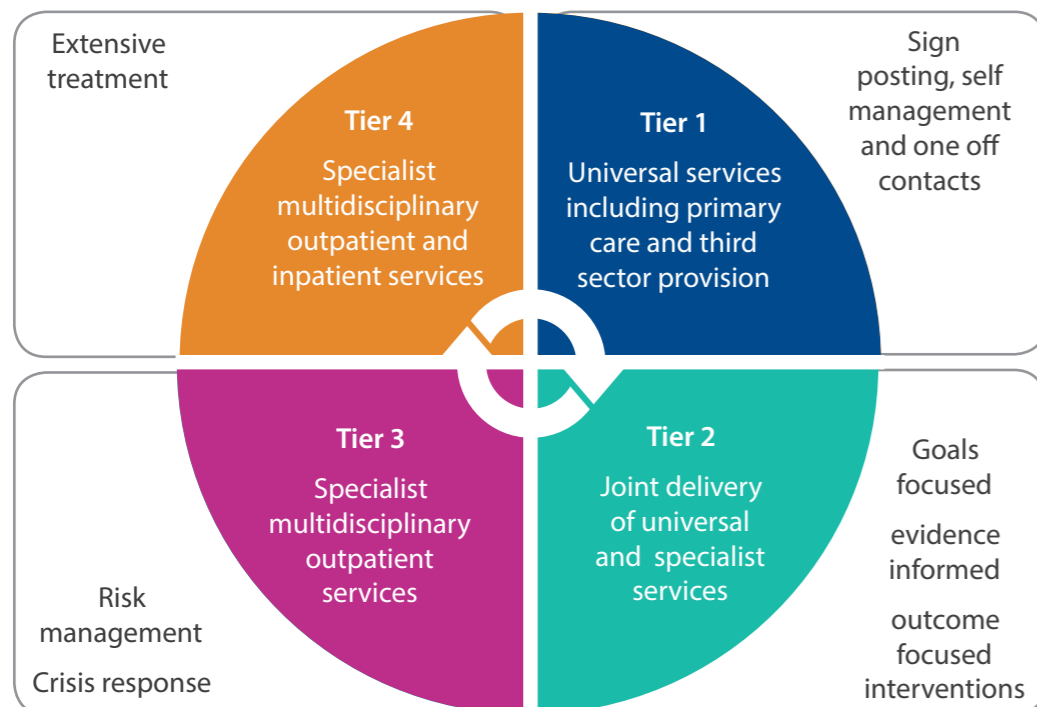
Extensive treatment

Tier 4

Specialist multidisciplinary outpatient and inpatient services

Tier 1

Universal services including primary care and third sector provision

Sign posting, self management and one off contacts

Tier 3

Specialist multidisciplinary outpatient services

Tier 2

Joint delivery of universal and specialist services

Goals focused

evidence informed

outcome focused interventions

Risk management

Crisis response